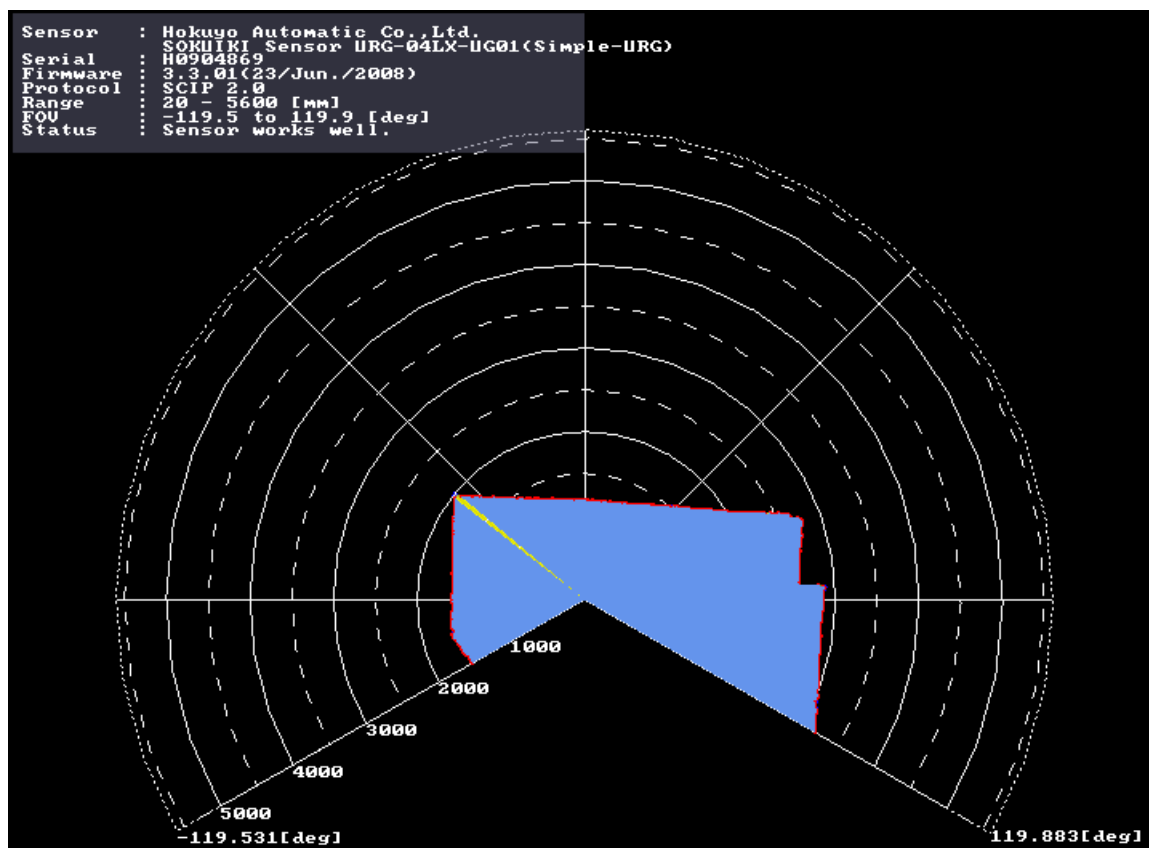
Sensor : Hokuyo Automatic Co.,Ltd.
SOKUIKI Sensor URG-04LX-UG01(Simple-URG)
Serial : H0904869
Firmware : 3.3.01(23/Jun./2008)
Protocol : SCIP 2.0
Range : 20 - 5600 [mm]
FOV : -119.5 to 119.9 [deg]
Status : Sensor works well.

1000
2000
3000
4000
5000
-119.531[deg]
119.883[deg]